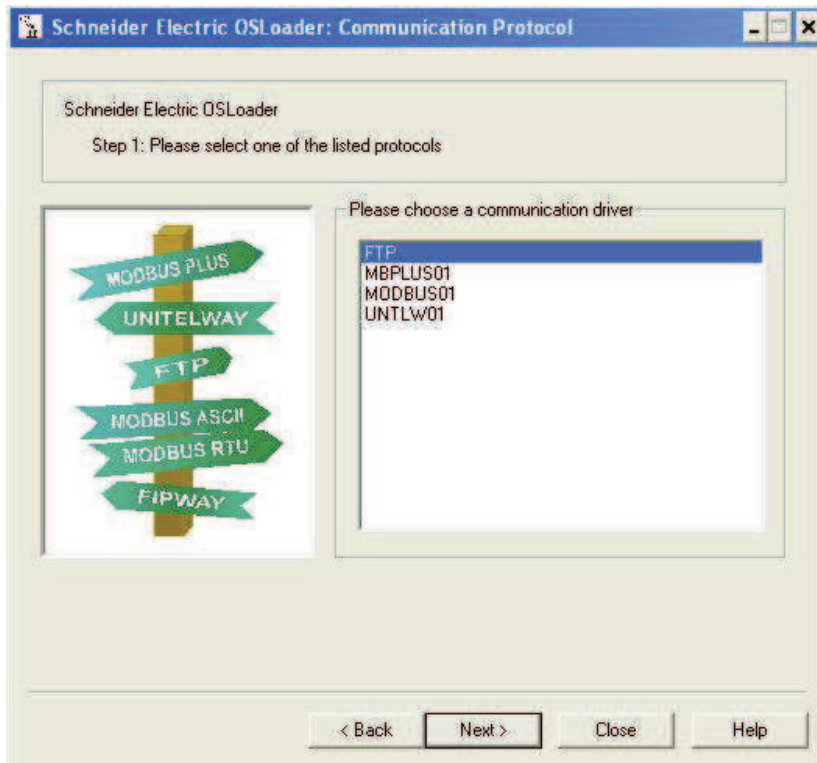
Schneider Electric OSLoader: Communication Protocol

Schneider Electric OSLoader

Step 1: Please select one of the listed protocols

MODBUS PLUS
UNITELWAY
FTP
MODBUS ASCII
MODBUS RTU
FIPWAY

Please choose a communication driver

FTP
MBPLUS01
MODBUS01
UNTLW01

< Back
Next >
Close
Help